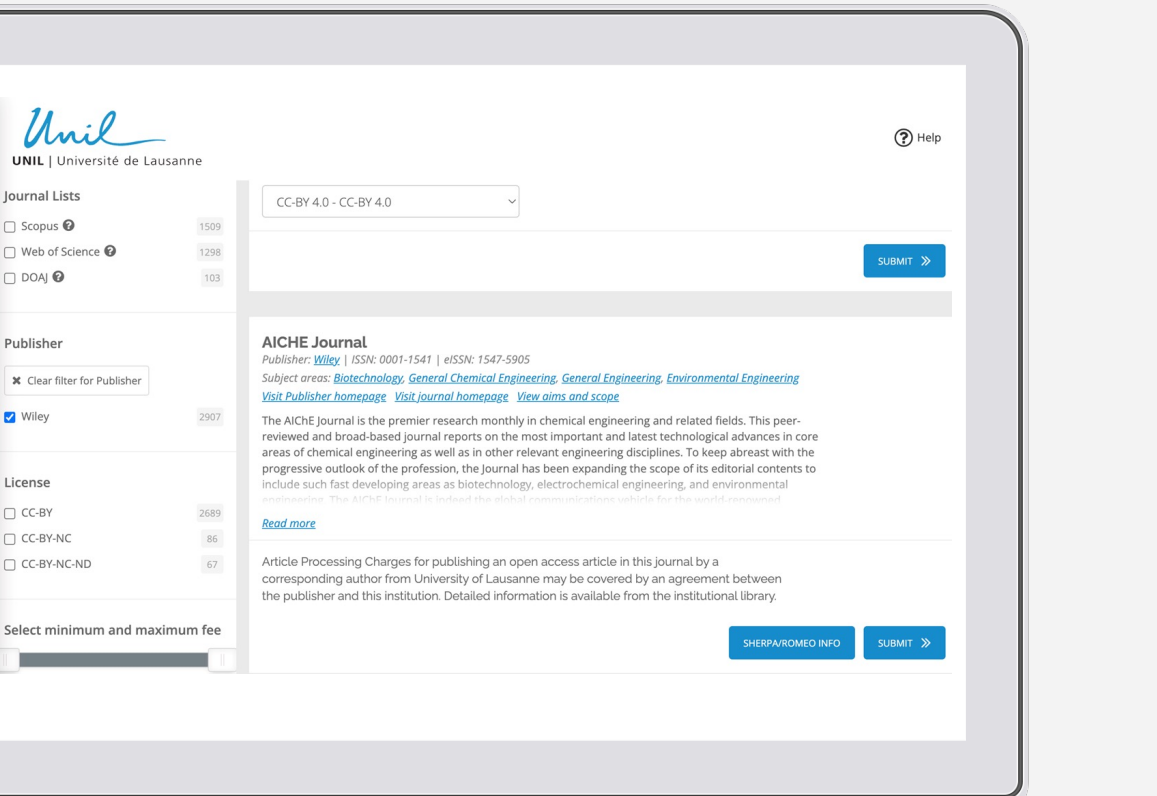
Unil
UNIL | Université de Lausanne

Help

Journal Lists
Scopus 1509
Web of Science 1298
DOAJ 103

Publisher
Clear filter for Publisher
Wiley 2907

License
CC-BY 2689
CC-BY-NC 86
CC-BY-NC-ND 67

Select minimum and maximum fee

CC-BY 4.0 - CC-BY 4.0

SUBMIT

AICHE Journal
Publisher: Wiley | ISSN: 0001-1541 | eISSN: 1547-5905
Subject areas: Biotechnology, General Chemical Engineering, General Engineering, Environmental Engineering
Visit Publisher homepage Visit journal homepage View aims and scope

The AIChE Journal is the premier research monthly in chemical engineering and related fields. This peer-reviewed and broad-based journal reports on the most important and latest technological advances in core areas of chemical engineering as well as in other relevant engineering disciplines. To keep abreast with the progressive outlook of the profession, the Journal has been expanding the scope of its editorial contents to include such fast developing areas as biotechnology, electrochemical engineering, and environmental engineering. The AIChE Journal is indeed the global communications vehicle for the world-renowned

Read more

Article Processing Charges for publishing an open access article in this journal by a corresponding author from University of Lausanne may be covered by an agreement between the publisher and this institution. Detailed information is available from the institutional library.

SHERPA/ROMEO INFO SUBMIT